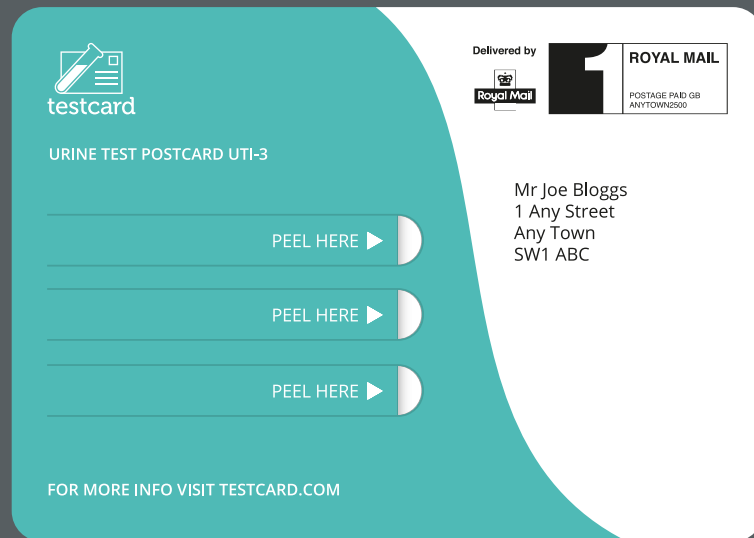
testcard

URINE TEST POSTCARD UTI-3

PEEL HERE

PEEL HERE

PEEL HERE

FOR MORE INFO VISIT TESTCARD.COM

Delivered by

Royal Mail

1

ROYAL MAIL

POSTAGE PAID GB
ANYTOWN2500

Mr Joe Bloggs
1 Any Street
Any Town
SW1 ABC